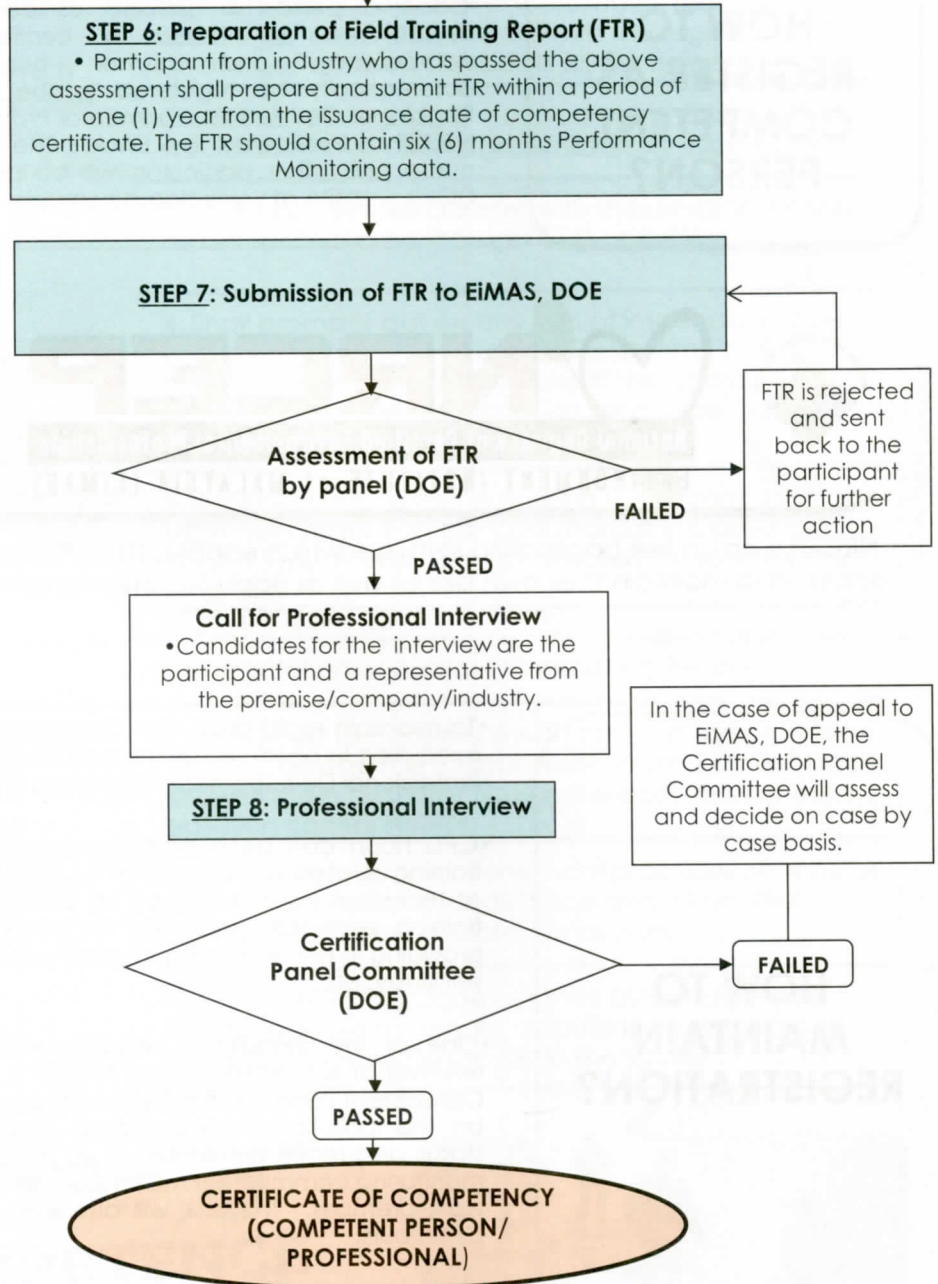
STEP 6: Preparation of Field Training Report (FTR)

• Participant from industry who has passed the above assessment shall prepare and submit FTR within a period of one (1) year from the issuance date of competency certificate. The FTR should contain six (6) months Performance Monitoring data.

STEP 7: Submission of FTR to EiMAS, DOE

Assessment of FTR by panel (DOE)

FAILED

FTR is rejected and sent back to the participant for further action

PASSED

Call for Professional Interview
•Candidates for the interview are the participant and a representative from the premise/company/industry.

In the case of appeal to EiMAS, DOE, the Certification Panel Committee will assess and decide on case by case basis.

STEP 8: Professional Interview

Certification Panel Committee (DOE)

FAILED

PASSED

CERTIFICATE OF COMPETENCY (COMPETENT PERSON/ PROFESSIONAL)

HOW TO REGISTER AS COMPETENT PERSON?

HOW TO MAINTAIN REGISTRATION?